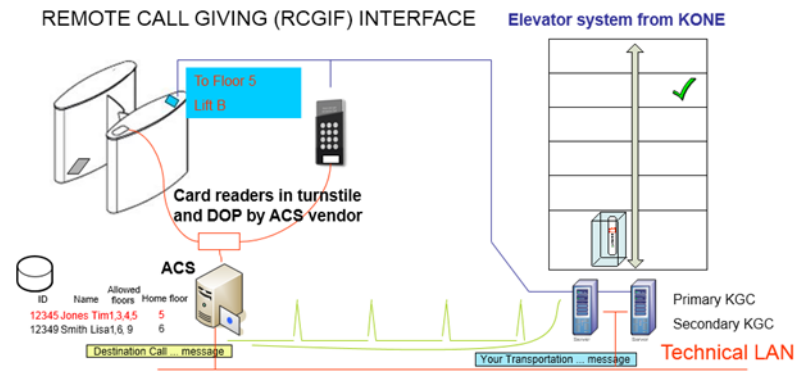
REMOTE CALL GIVING (RCGIF) INTERFACE

Elevator system from KONE

To Floor 5
Lift B

Card readers in turnstile and DOP by ACS vendor

ACS

| ID | Name | Allowed floors | Home floor |
|---|---|---|---|
| 12345 | Jones Tim | 1,3,4,5 | 5 |
| 12349 | Smith Lisa | 1,6, 9 | 6 |

Primary KGC
Secondary KGC

Destination Call ... message

Your Transportation ... message

Technical LAN